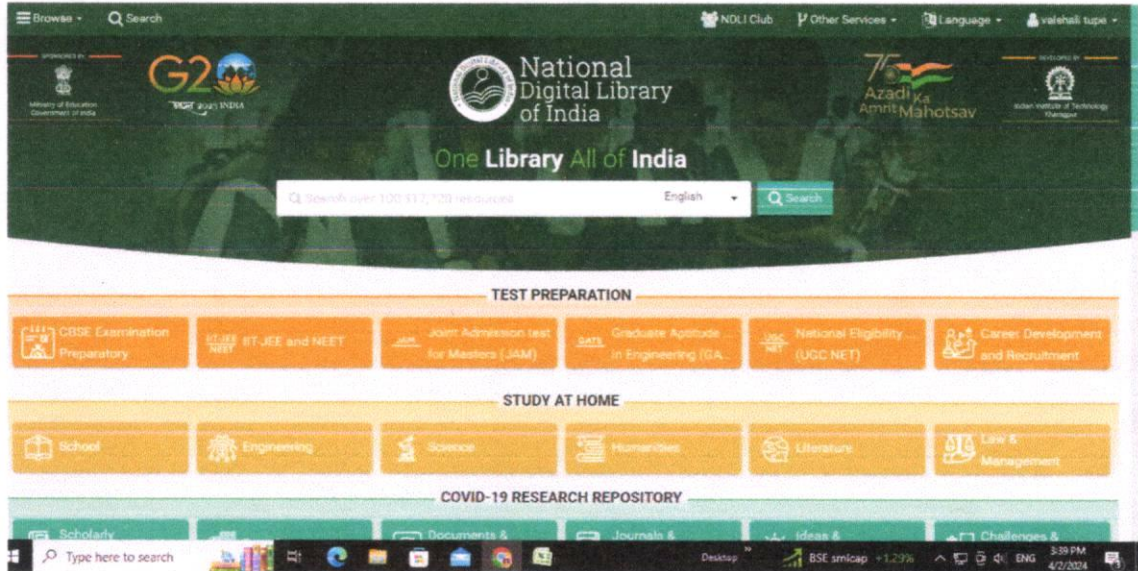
Browse · Search · NDLI Club · Other Services · Language · vaishali tupe

SPONSORED BY
Ministry of Education Government of India

G20
भारत 2023 INDIA

National Digital Library of India

75 Azadi Ka Amrit Mahotsav

DEVELOPED BY
Indian Institute of Technology Kharagpur

One Library All of India

Search over 100,317,728 resources · English · Search

TEST PREPARATION

CBSE Examination Preparatory · IIT-JEE and NEET · Joint Admission test for Masters (JAM) · Graduate Aptitude ... in Engineering (GA... · National Eligibility ... (UGC NET) · Career Development and Recruitment

STUDY AT HOME

School · Engineering · Science · Humanities · Literature · Law & Management

COVID-19 RESEARCH REPOSITORY

Scholarly · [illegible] · Documents & · Journals & · Ideas & · Challenges &

Type here to search · Desktop · BSE smlcap +1.29% · ENG · 3:39 PM 4/2/2024